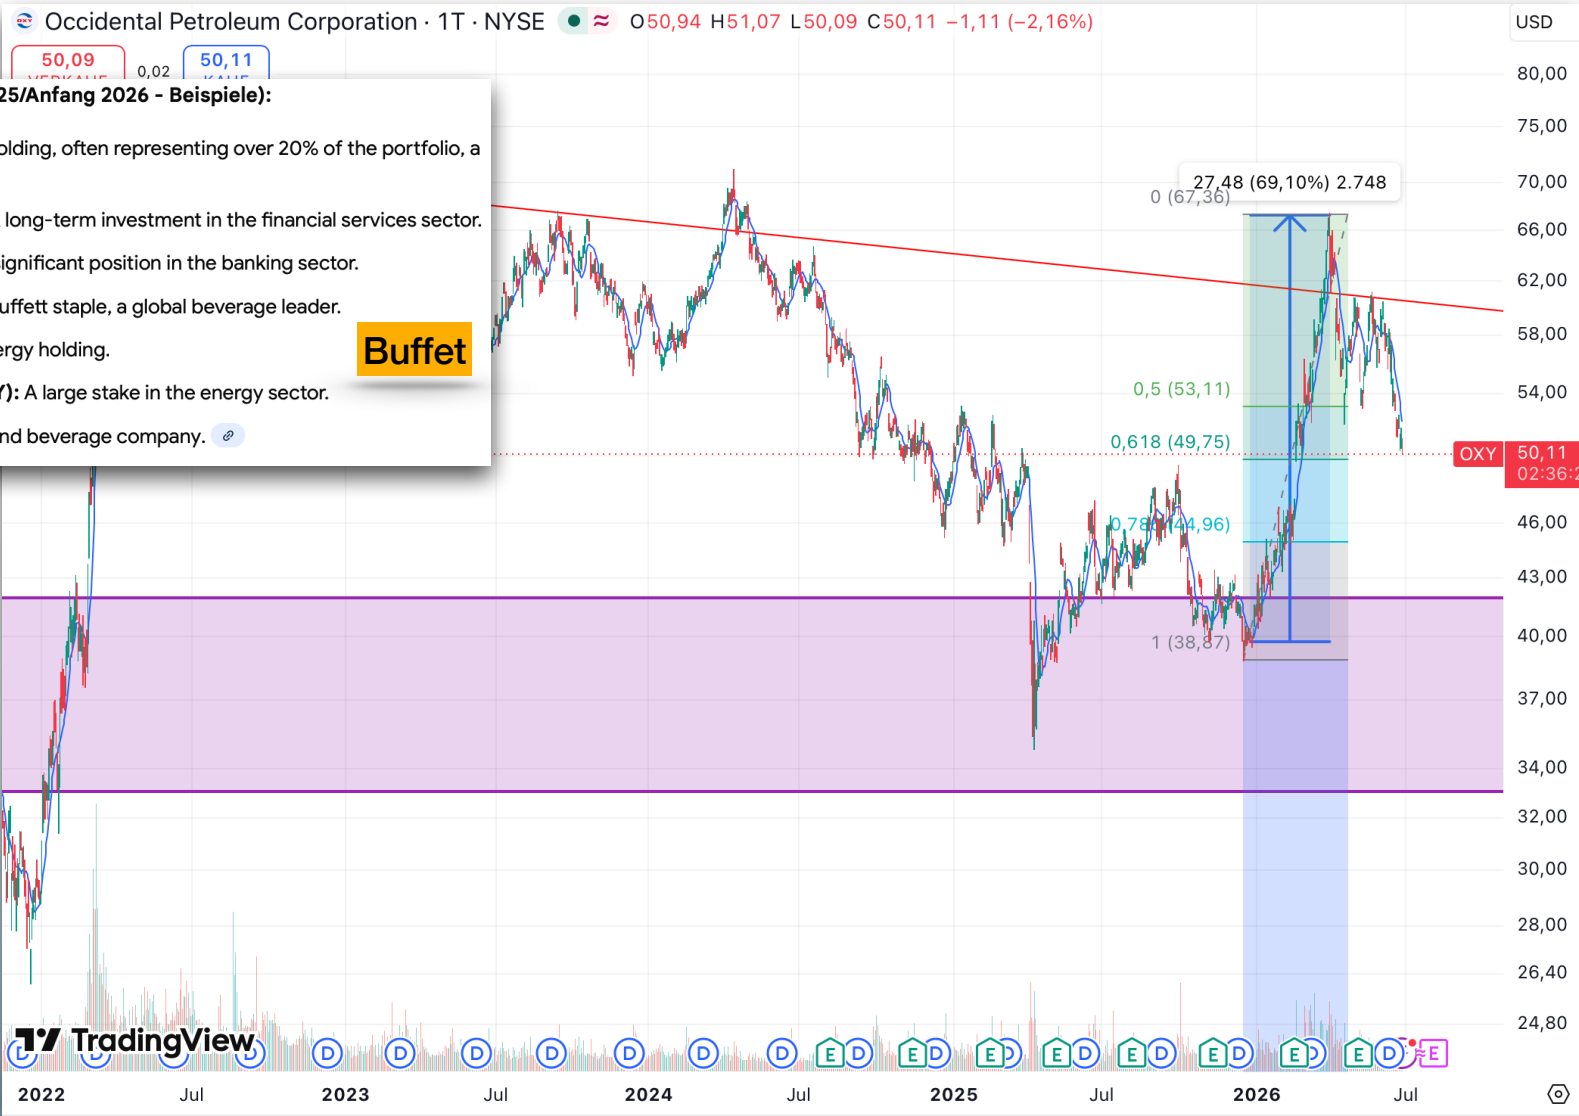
Occidental Petroleum Corporation · 1T · NYSE O50,94 H51,07 L50,09 C50,11 −1,11 (−2,16%) USD

50,09 VERKAUF 0,02 50,11 KAUF

25/Anfang 2026 - Beispiele):

olding, often representing over 20% of the portfolio, a

long-term investment in the financial services sector.

ignificant position in the banking sector.

uffett staple, a global beverage leader.

ergy holding.

Buffet

Y): A large stake in the energy sector.

nd beverage company.

27,48 (69,10%) 2.748

0 (67,36)

0,5 (53,11)

0,618 (49,75)

0,786 (44,96)

1 (38,87)

OXY 50,11 02:36:2

80,00
75,00
70,00
66,00
62,00
58,00
54,00
46,00
43,00
40,00
37,00
34,00
32,00
30,00
28,00
26,40
24,80

TradingView

D D D D D D D D E D E D E D E D E D E D E D E D E

2022 Jul 2023 Jul 2024 Jul 2025 Jul 2026 Jul